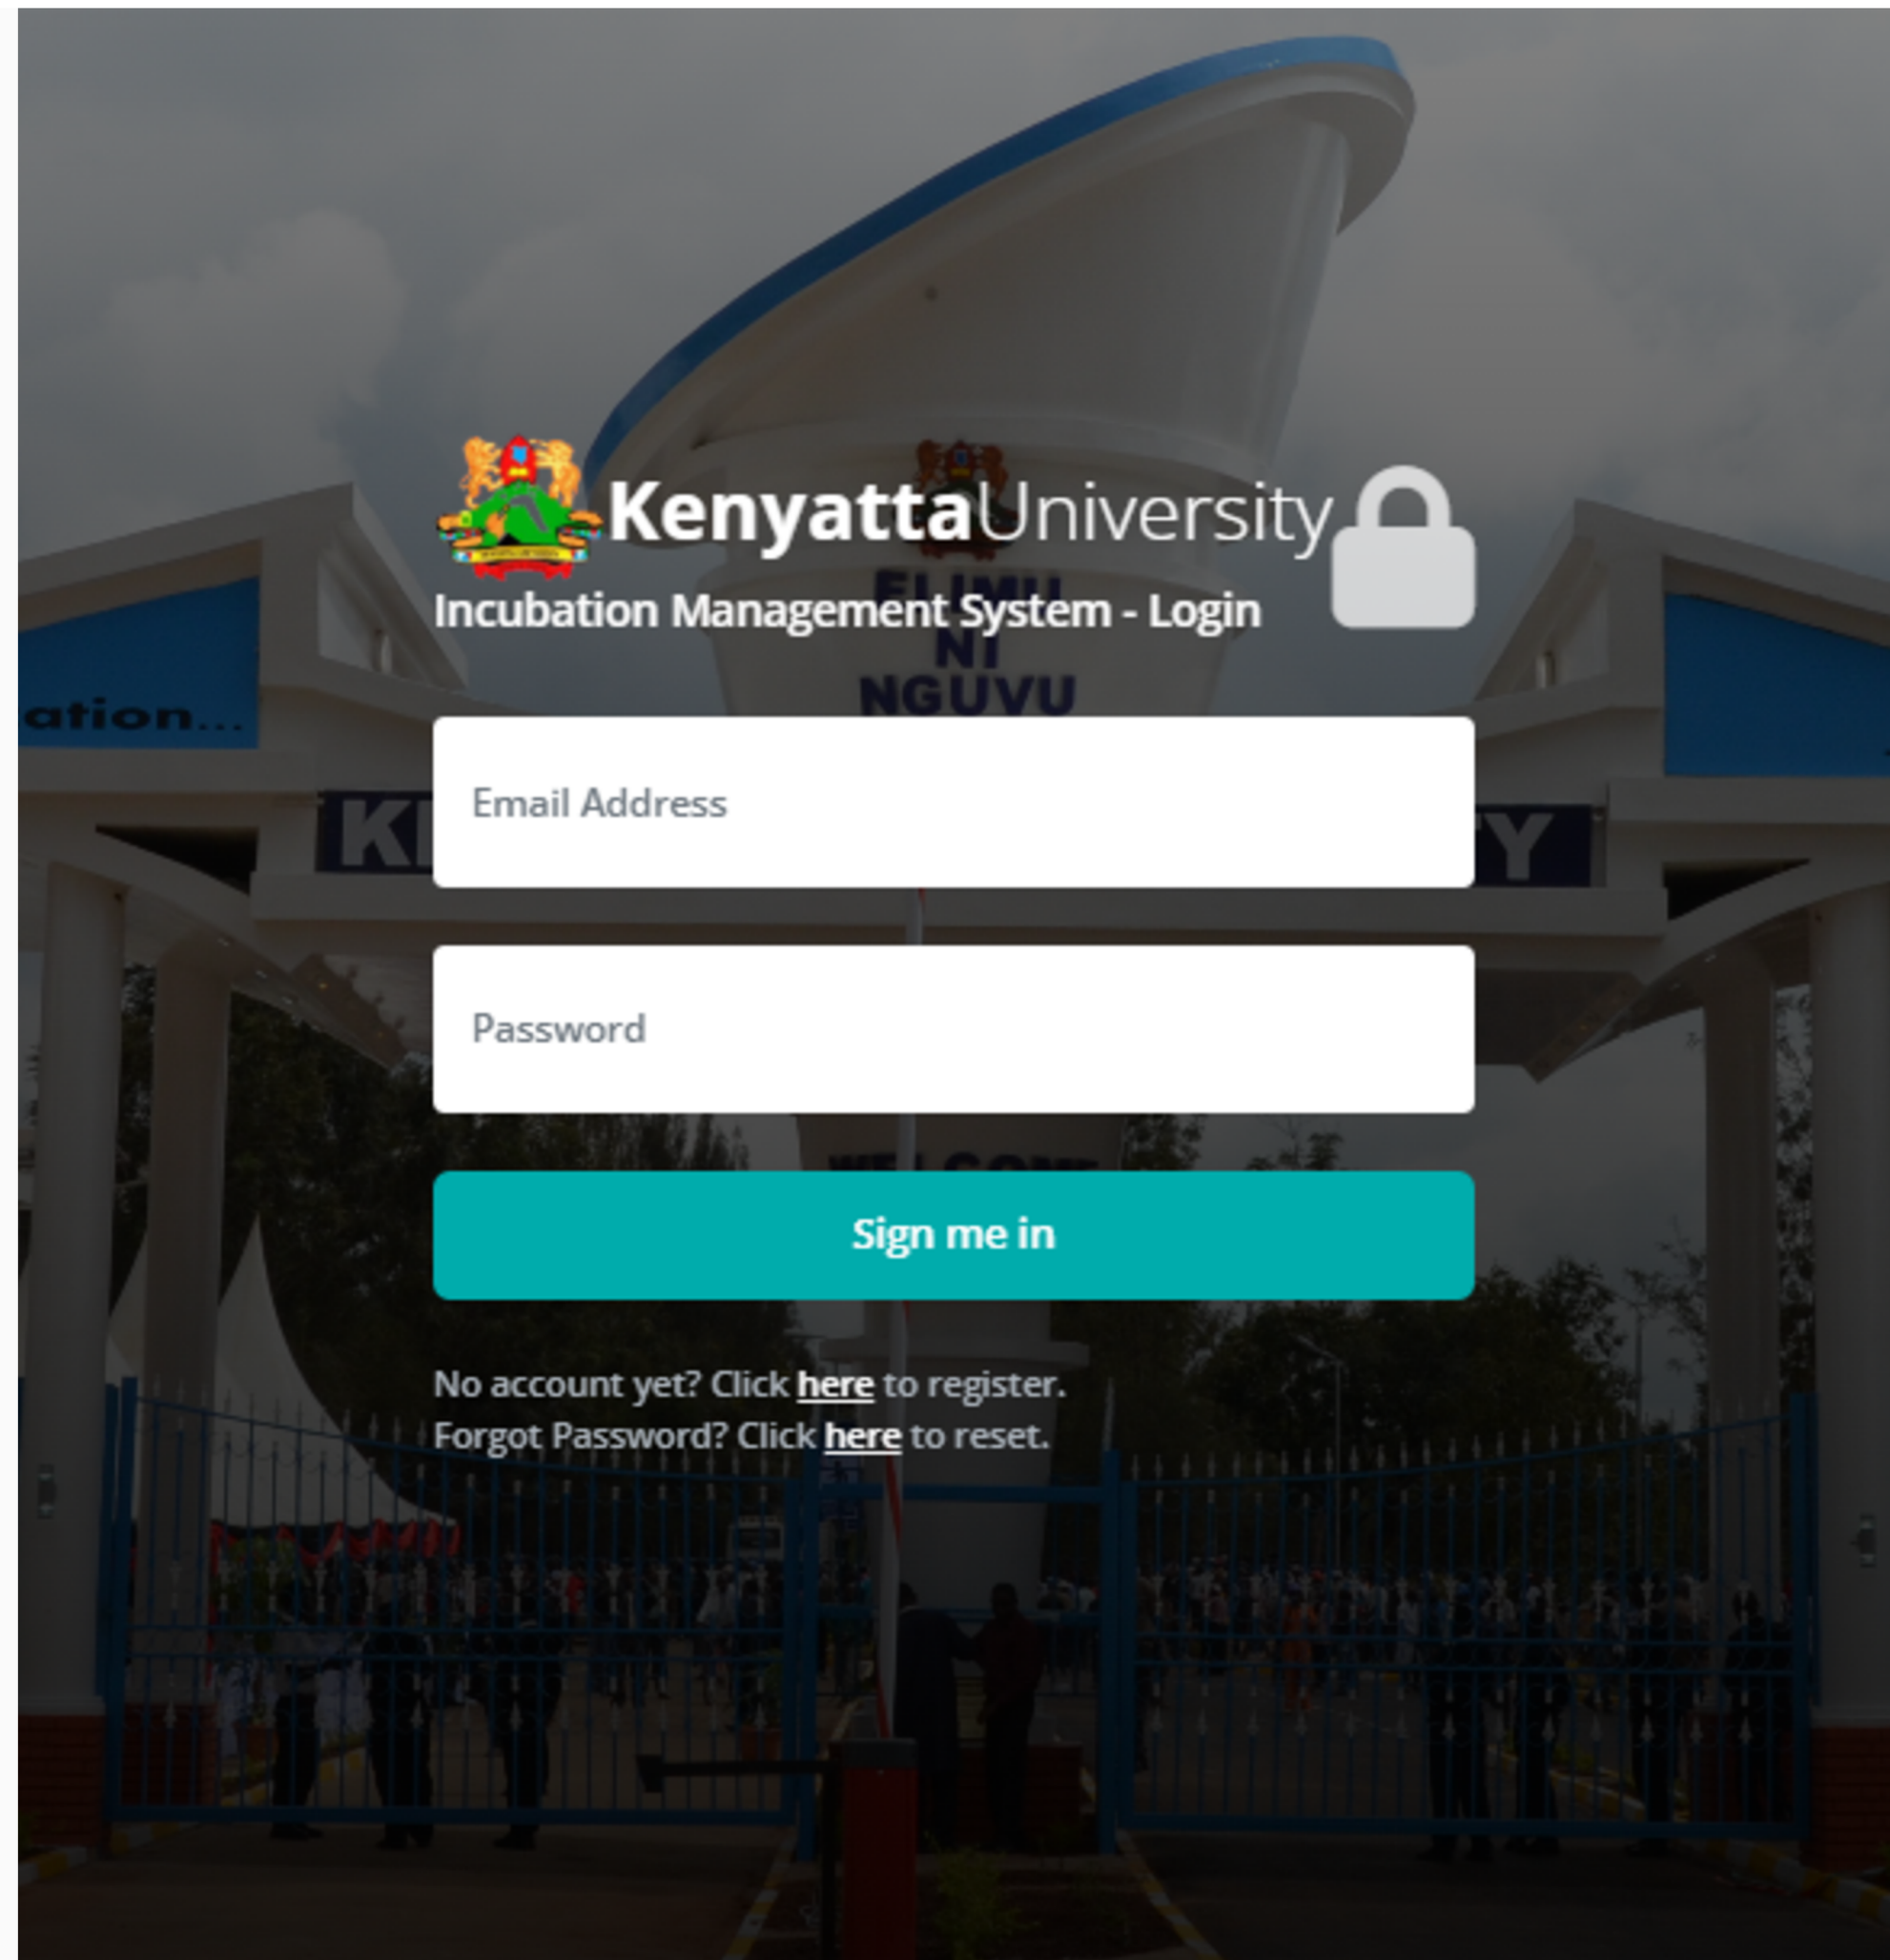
KenyattaUniversity
Incubation Management System - Login

ELIMU NI NGUVU

ation...

K Y

Email Address

Password

Sign me in

No account yet? Click here to register.
Forgot Password? Click here to reset.